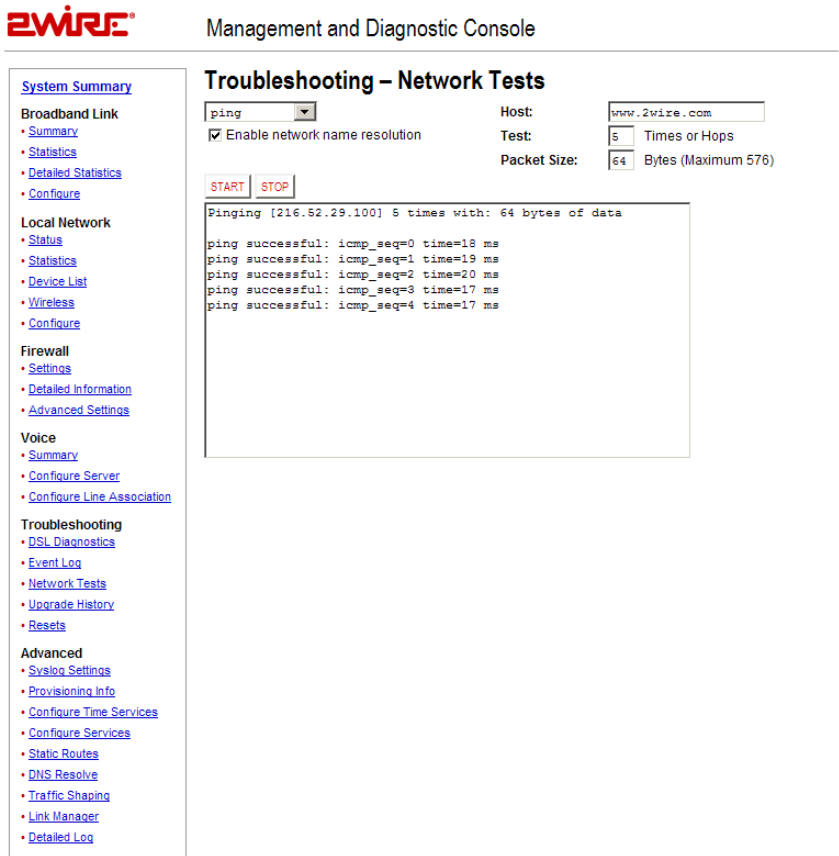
2WIRE®

Management and Diagnostic Console

System Summary

Broadband Link
• Summary
• Statistics
• Detailed Statistics
• Configure

Local Network
• Status
• Statistics
• Device List
• Wireless
• Configure

Firewall
• Settings
• Detailed Information
• Advanced Settings

Voice
• Summary
• Configure Server
• Configure Line Association

Troubleshooting
• DSL Diagnostics
• Event Log
• Network Tests
• Upgrade History
• Resets

Advanced
• Syslog Settings
• Provisioning Info
• Configure Time Services
• Configure Services
• Static Routes
• DNS Resolve
• Traffic Shaping
• Link Manager
• Detailed Log

Troubleshooting – Network Tests

ping

☑ Enable network name resolution

Host: www.2wire.com

Test: 5 Times or Hops

Packet Size: 64 Bytes (Maximum 576)

START STOP

Pinging [216.52.29.100] 5 times with: 64 bytes of data

ping successful: icmp_seq=0 time=18 ms
ping successful: icmp_seq=1 time=19 ms
ping successful: icmp_seq=2 time=20 ms
ping successful: icmp_seq=3 time=17 ms
ping successful: icmp_seq=4 time=17 ms